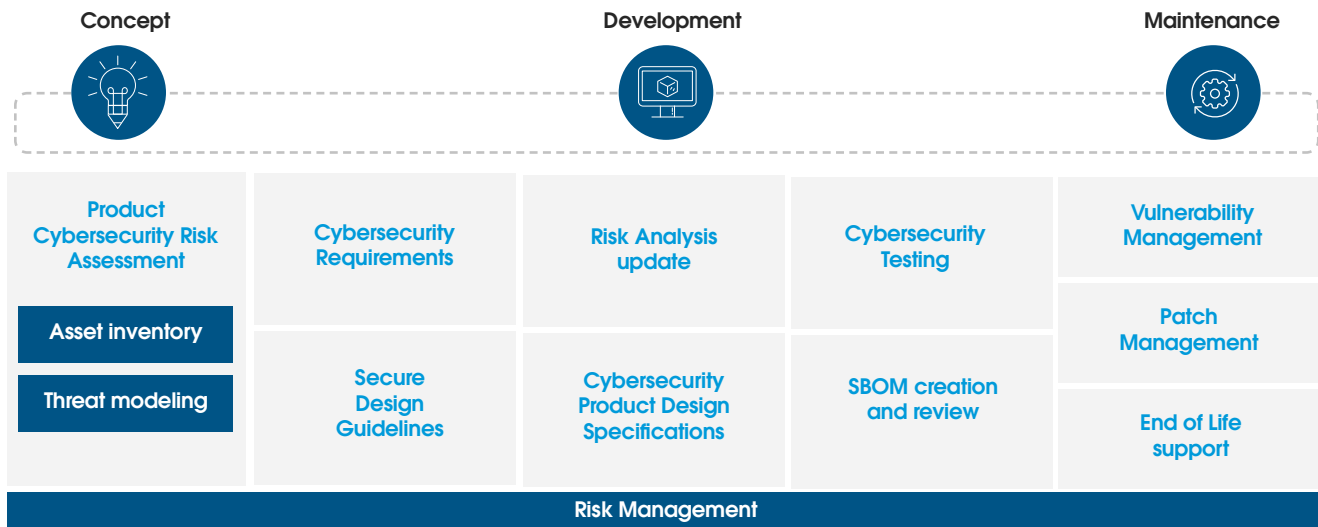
Concept

Development

Maintenance

Product Cybersecurity Risk Assessment

Asset inventory

Threat modeling

Cybersecurity Requirements

Secure Design Guidelines

Risk Analysis update

Cybersecurity Product Design Specifications

Cybersecurity Testing

SBOM creation and review

Vulnerability Management

Patch Management

End of Life support

Risk Management